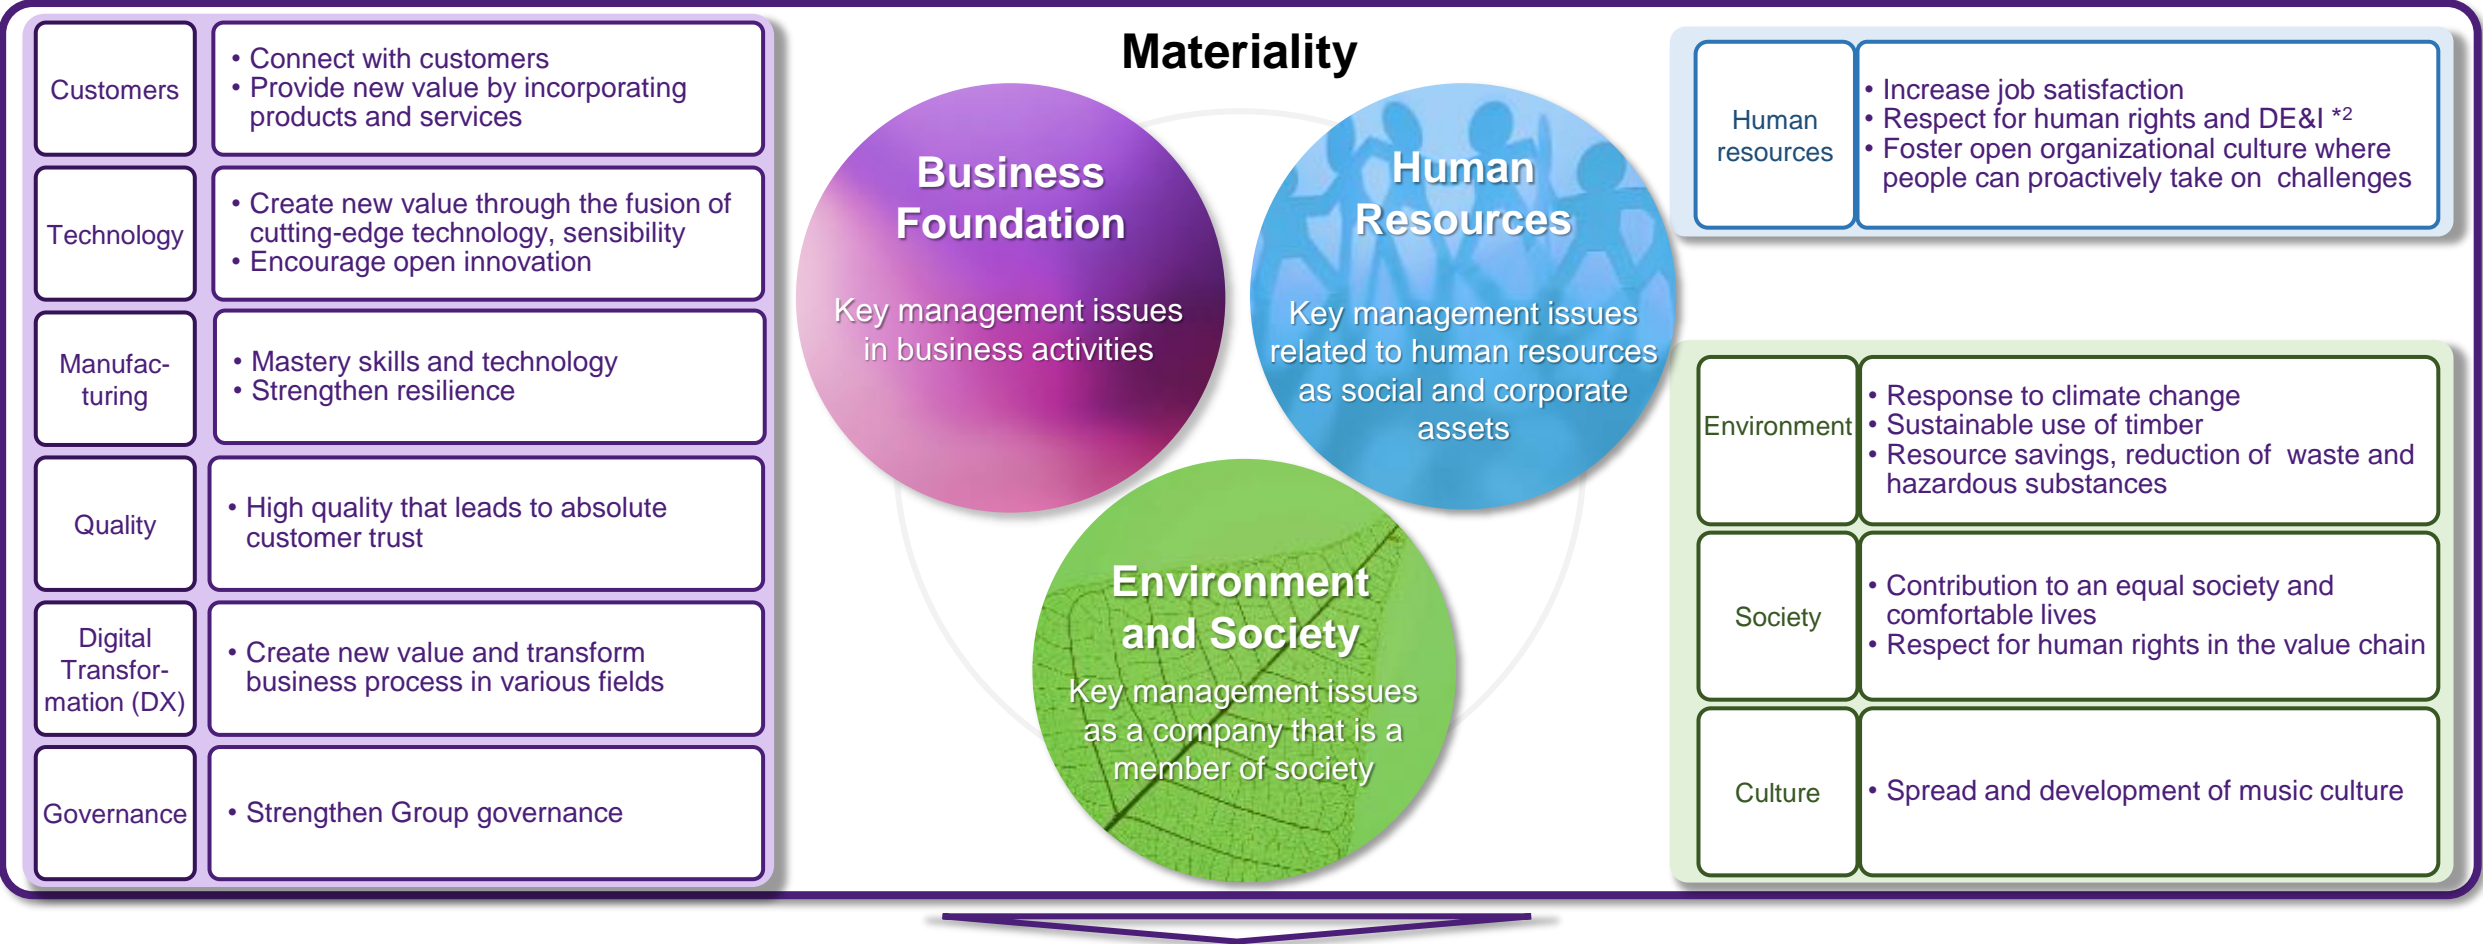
Materiality

| | |
|---|---|
| Customers | • Connect with customers<br>• Provide new value by incorporating products and services |
| Technology | • Create new value through the fusion of cutting-edge technology, sensibility<br>• Encourage open innovation |
| Manufacturing | • Mastery skills and technology<br>• Strengthen resilience |
| Quality | • High quality that leads to absolute customer trust |
| Digital Transformation (DX) | • Create new value and transform business process in various fields |
| Governance | • Strengthen Group governance |

Business Foundation
Key management issues in business activities

Human Resources
Key management issues related to human resources as social and corporate assets

Environment and Society
Key management issues as a company that is a member of society

| | |
|---|---|
| Human resources | • Increase job satisfaction<br>• Respect for human rights and DE&I *2<br>• Foster open organizational culture where people can proactively take on challenges |

| | |
|---|---|
| Environment | • Response to climate change<br>• Sustainable use of timber<br>• Resource savings, reduction of waste and hazardous substances |
| Society | • Contribution to an equal society and comfortable lives<br>• Respect for human rights in the value chain |
| Culture | • Spread and development of music culture |